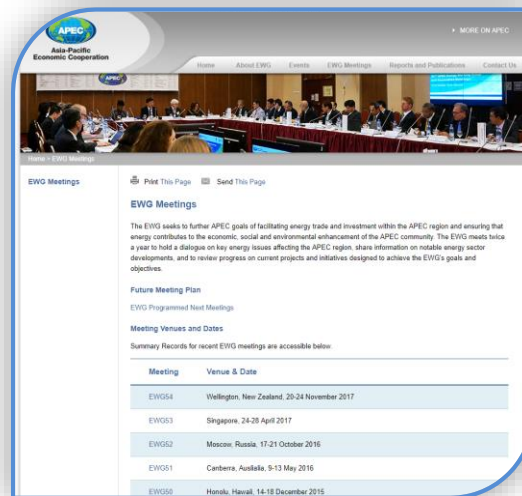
APEC
Asia-Pacific Economic Cooperation

MORE ON APEC

Home About EWG Events EWG Meetings Reports and Publications Contact Us

APEC

Home > EWG Meetings

EWG Meetings

Print This Page Send This Page

EWG Meetings

The EWG seeks to further APEC goals of facilitating energy trade and investment within the APEC region and ensuring that energy contributes to the economic, social and environmental enhancement of the APEC community. The EWG meets twice a year to hold a dialogue on key energy issues affecting the APEC region, share information on notable energy sector developments, and to review progress on current projects and initiatives designed to achieve the EWG's goals and objectives.

Future Meeting Plan

EWG Programmed Next Meetings

Meeting Venues and Dates

Summary Records for recent EWG meetings are accessible below.

| Meeting | Venue & Date |
|---|---|
| EWG54 | Wellington, New Zealand, 20-24 November 2017 |
| EWG53 | Singapore, 24-28 April 2017 |
| EWG52 | Moscow, Russia, 17-21 October 2016 |
| EWG51 | Canberra, Australia, 9-13 May 2016 |
| EWG50 | Honolu, Hawaii, 14-18 December 2015 |